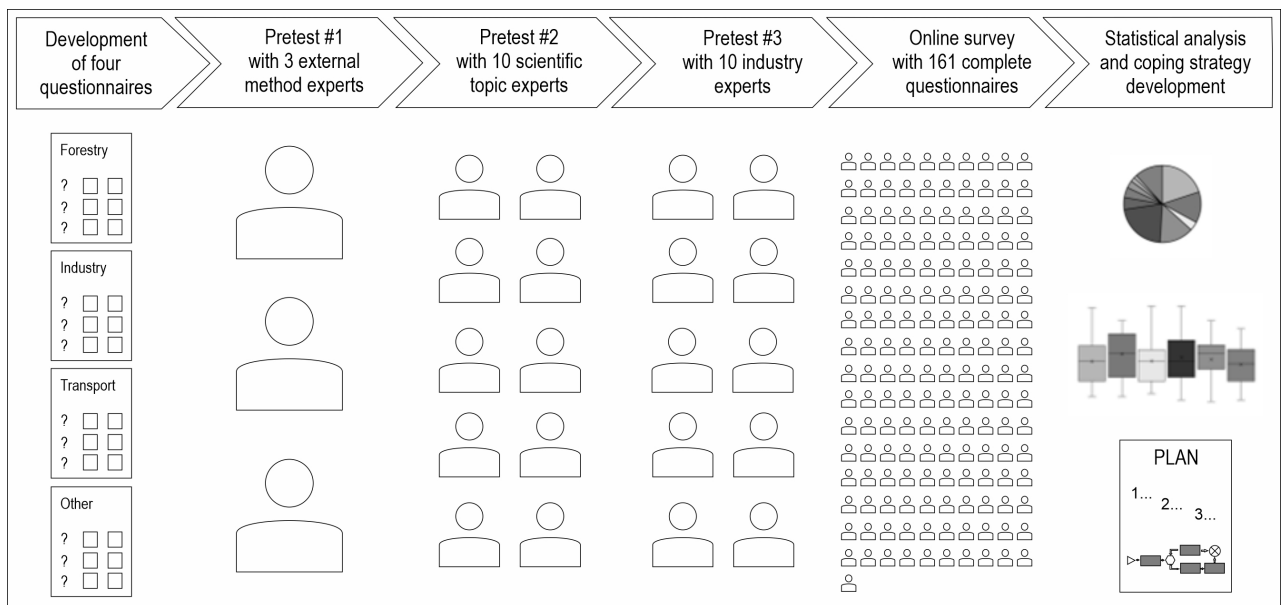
Development of four questionnaires

Pretest #1 with 3 external method experts

Pretest #2 with 10 scientific topic experts

Pretest #3 with 10 industry experts

Online survey with 161 complete questionnaires

Statistical analysis and coping strategy development

Forestry
?
?
?

Industry
?
?
?

Transport
?
?
?

Other
?
?
?

PLAN
1... 2... 3...